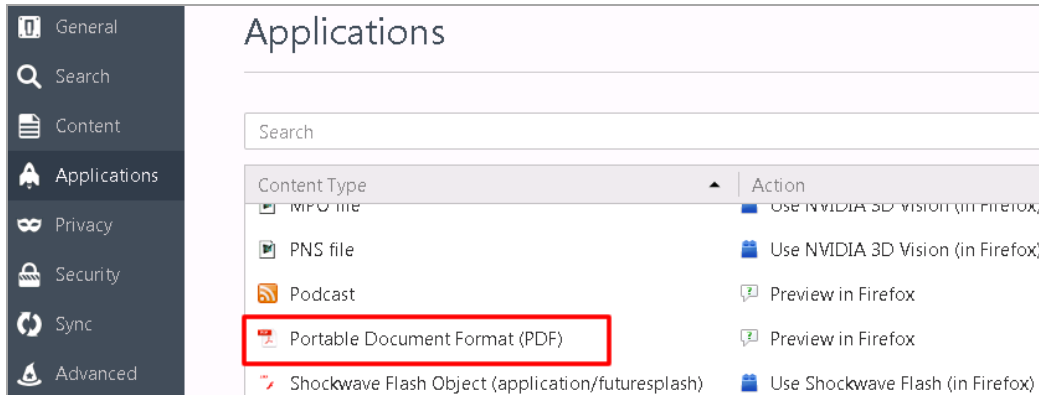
General
Search
Content
Applications
Privacy
Security
Sync
Advanced

Applications

Search

| Content Type | Action |
|---|---|
| MPO file | Use NVIDIA 3D Vision (in Firefox) |
| PNS file | Use NVIDIA 3D Vision (in Firefox) |
| Podcast | Preview in Firefox |
| Portable Document Format (PDF) | Preview in Firefox |
| Shockwave Flash Object (application/futuresplash) | Use Shockwave Flash (in Firefox) |